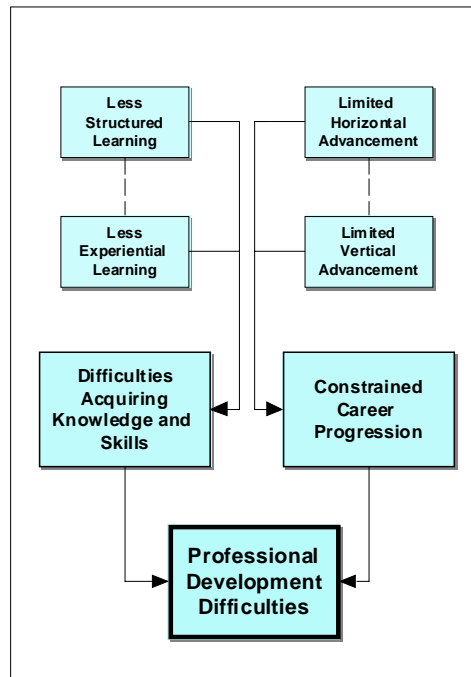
Less Structured Learning

Less Experiential Learning

Limited Horizontal Advancement

Limited Vertical Advancement

Difficulties Acquiring Knowledge and Skills

Constrained Career Progression

Professional Development Difficulties